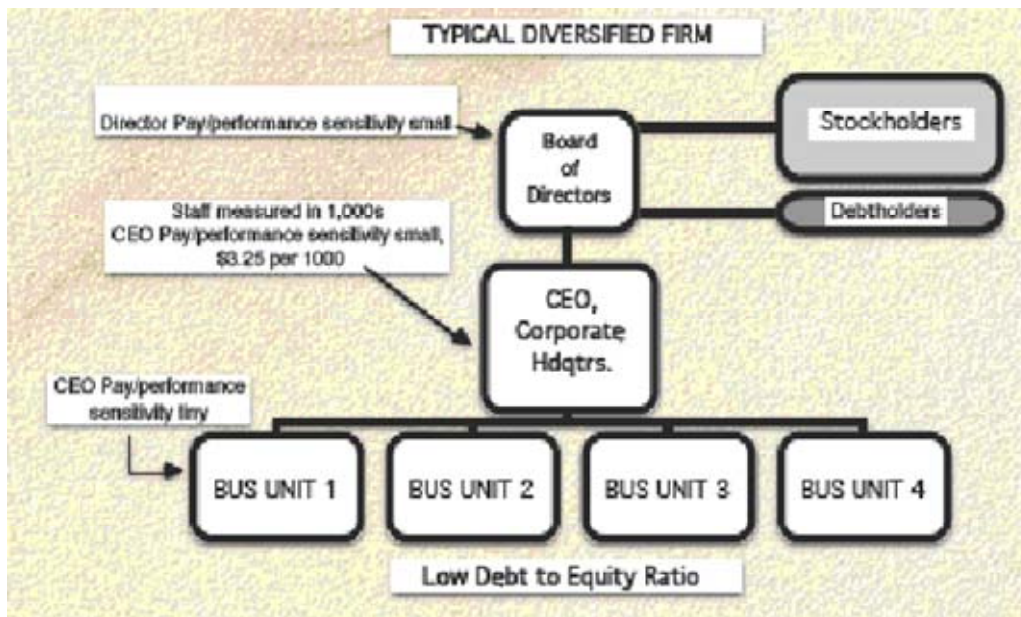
TYPICAL DIVERSIFIED FIRM

Director Pay/performance sensitivity small

Board of Directors

Stockholders

Debtholders

Staff measured in 1,000s
CEO Pay/performance sensitivity small, $3.25 per 1000

CEO, Corporate Hdqtrs.

CEO Pay/performance sensitivity tiny

BUS UNIT 1

BUS UNIT 2

BUS UNIT 3

BUS UNIT 4

Low Debt to Equity Ratio